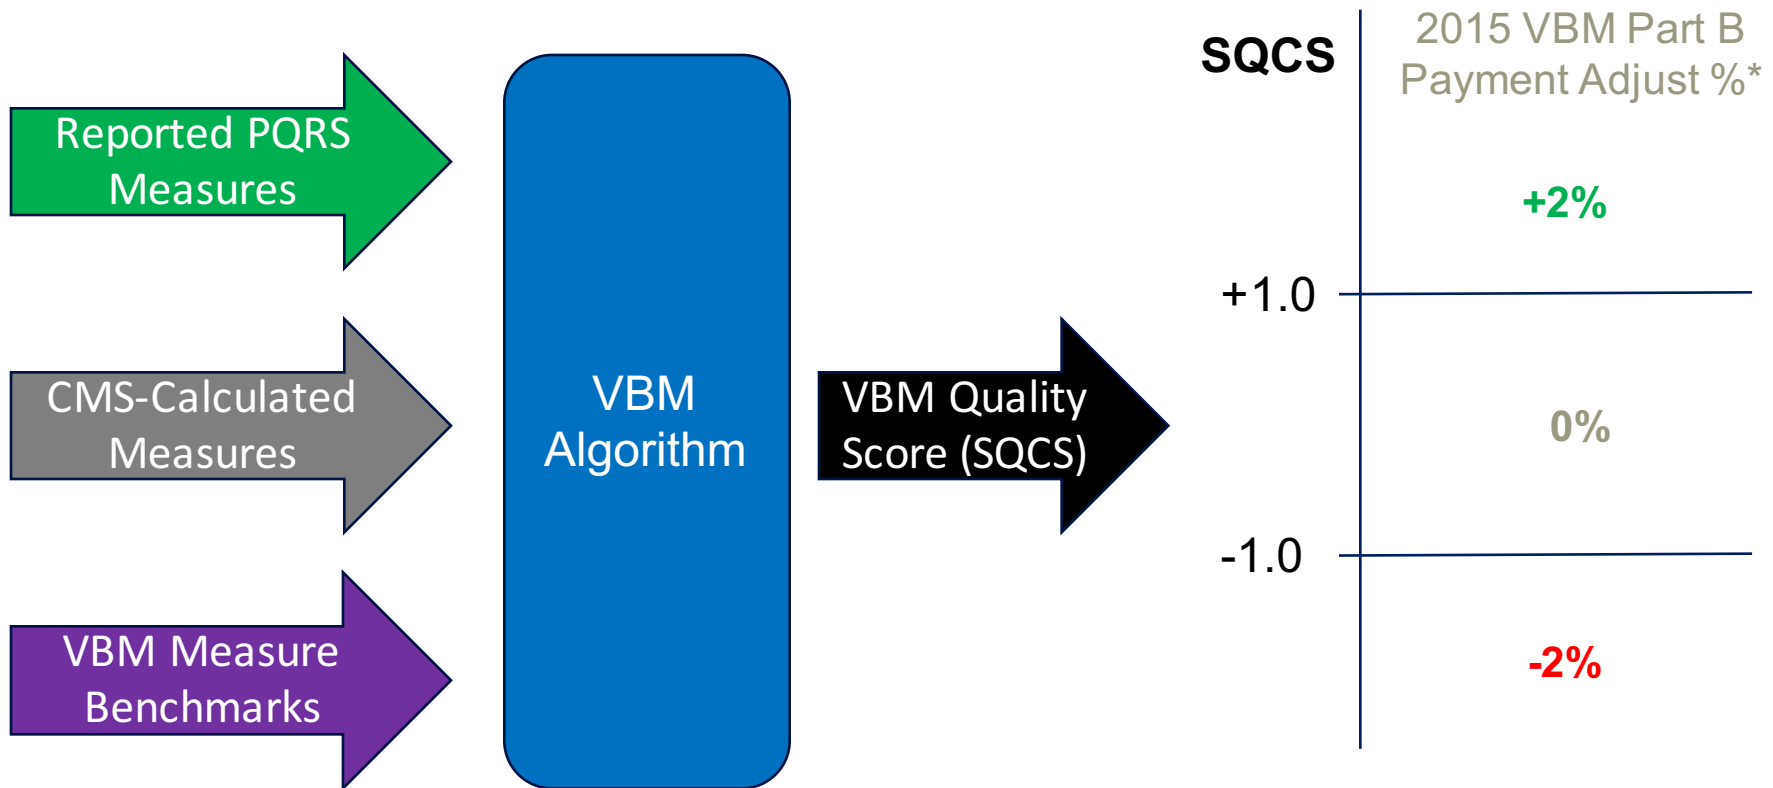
Reported PQRS Measures

CMS-Calculated Measures

VBM Measure Benchmarks

VBM Algorithm

VBM Quality Score (SQCS)

| SQCS | 2015 VBM Part B Payment Adjust %* |
|---|---|
| | +2% |
| +1.0 | |
| | 0% |
| -1.0 | |
| | -2% |